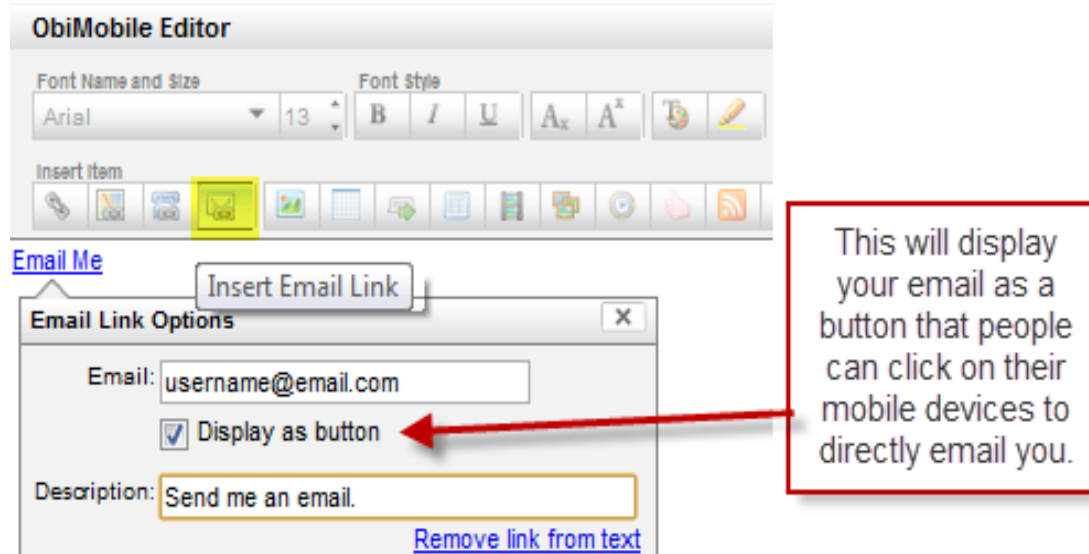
ObiMobile Editor

Font Name and Size

Arial

13

Font Style

B I U $A_x$ $A^x$

Insert Item

Email Me

Insert Email Link

Email Link Options

✕

Email: username@email.com

Display as button

Description: Send me an email.

Remove link from text

This will display your email as a button that people can click on their mobile devices to directly email you.